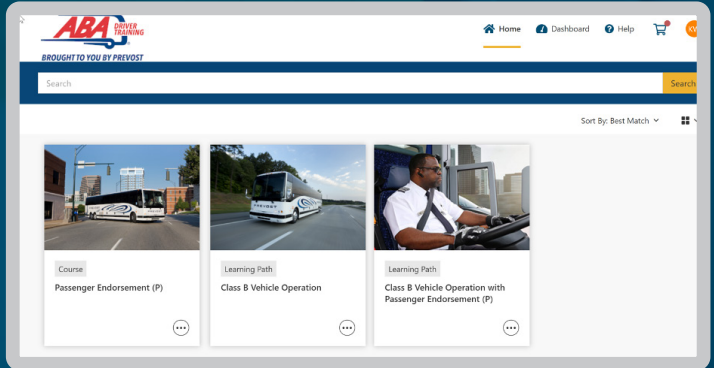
ABA DRIVER TRAINING
BROUGHT TO YOU BY PREVOST

Home Dashboard Help KV

Search
Search

Sort By: Best Match

Course
Passenger Endorsement (P)

Learning Path
Class B Vehicle Operation

Learning Path
Class B Vehicle Operation with Passenger Endorsement (P)